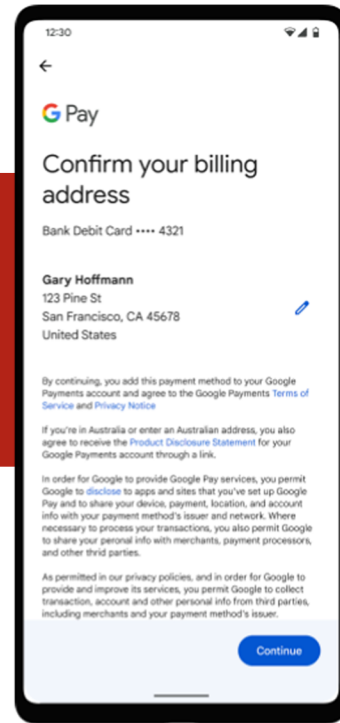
12:30

G Pay

Confirm your billing address

Bank Debit Card •••• 4321

Gary Hoffmann
123 Pine St
San Francisco, CA 45678
United States

By continuing, you add this payment method to your Google Payments account and agree to the Google Payments Terms of Service and Privacy Notice

If you're in Australia or enter an Australian address, you also agree to receive the Product Disclosure Statement for your Google Payments account through a link.

In order for Google to provide Google Pay services, you permit Google to disclose to apps and sites that you've set up Google Pay and to share your device, payment, location, and account info with your payment method's issuer and network. Where necessary to process your transactions, you also permit Google to share your peronal info with merchants, payment processors, and other third parties.

As permitted in our privacy policies, and in order for Google to provide and improve its services, you permit Google to collect transaction, account and other personal info from third parties, including merchants and your payment method's issuer.

Continue